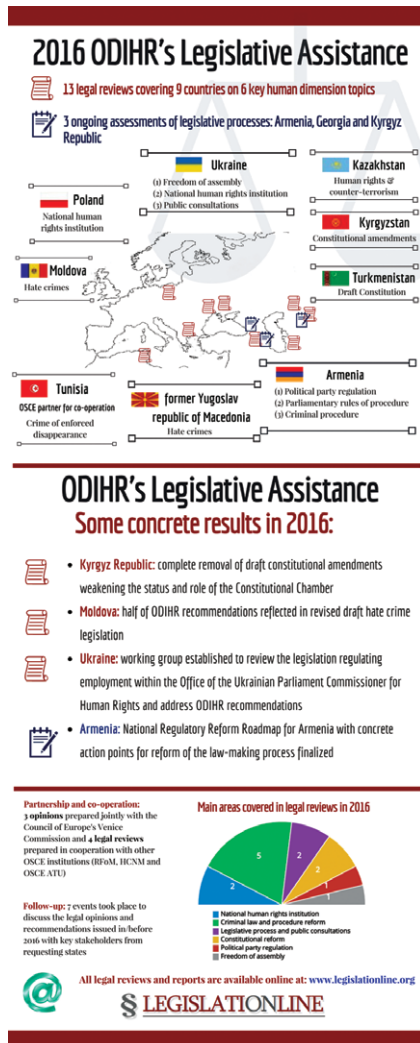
2016 ODIHR's Legislative Assistance

13 legal reviews covering 9 countries on 6 key human dimension topics

3 ongoing assessments of legislative processes: Armenia, Georgia and Kyrgyz Republic

Ukraine
(1) Freedom of assembly
(2) National human rights institution
(3) Public consultations

Kazakhstan
Human rights & counter-terrorism

Poland
National human rights institution

Kyrgyzstan
Constitutional amendments

Moldova
Hate crimes

Turkmenistan
Draft Constitution

Armenia
(1) Political party regulation
(2) Parliamentary rules of procedure
(3) Criminal procedure

Tunisia
OSCE partner for co-operation
Crime of enforced disappearance

former Yugoslav republic of Macedonia
Hate crimes

ODIHR's Legislative Assistance
Some concrete results in 2016:

• Kyrgyz Republic: complete removal of draft constitutional amendments weakening the status and role of the Constitutional Chamber

• Moldova: half of ODIHR recommendations reflected in revised draft hate crime legislation

• Ukraine: working group established to review the legislation regulating employment within the Office of the Ukrainian Parliament Commissioner for Human Rights and address ODIHR recommendations

• Armenia: National Regulatory Reform Roadmap for Armenia with concrete action points for reform of the law-making process finalized

Partnership and co-operation: 3 opinions prepared jointly with the Council of Europe's Venice Commission and 4 legal reviews prepared in cooperation with other OSCE institutions (RFoM, HCNM and OSCE ATU)

Follow-up: 7 events took place to discuss the legal opinions and recommendations issued in/before 2016 with key stakeholders from requesting states

Main areas covered in legal reviews in 2016

5
2
2
2
1
1

National human rights institution
Criminal law and procedure reform
Legislative process and public consultations
Constitutional reform
Political party regulation
Freedom of assembly

All legal reviews and reports are available online at: www.legislationline.org

§ LEGISLATIONLINE